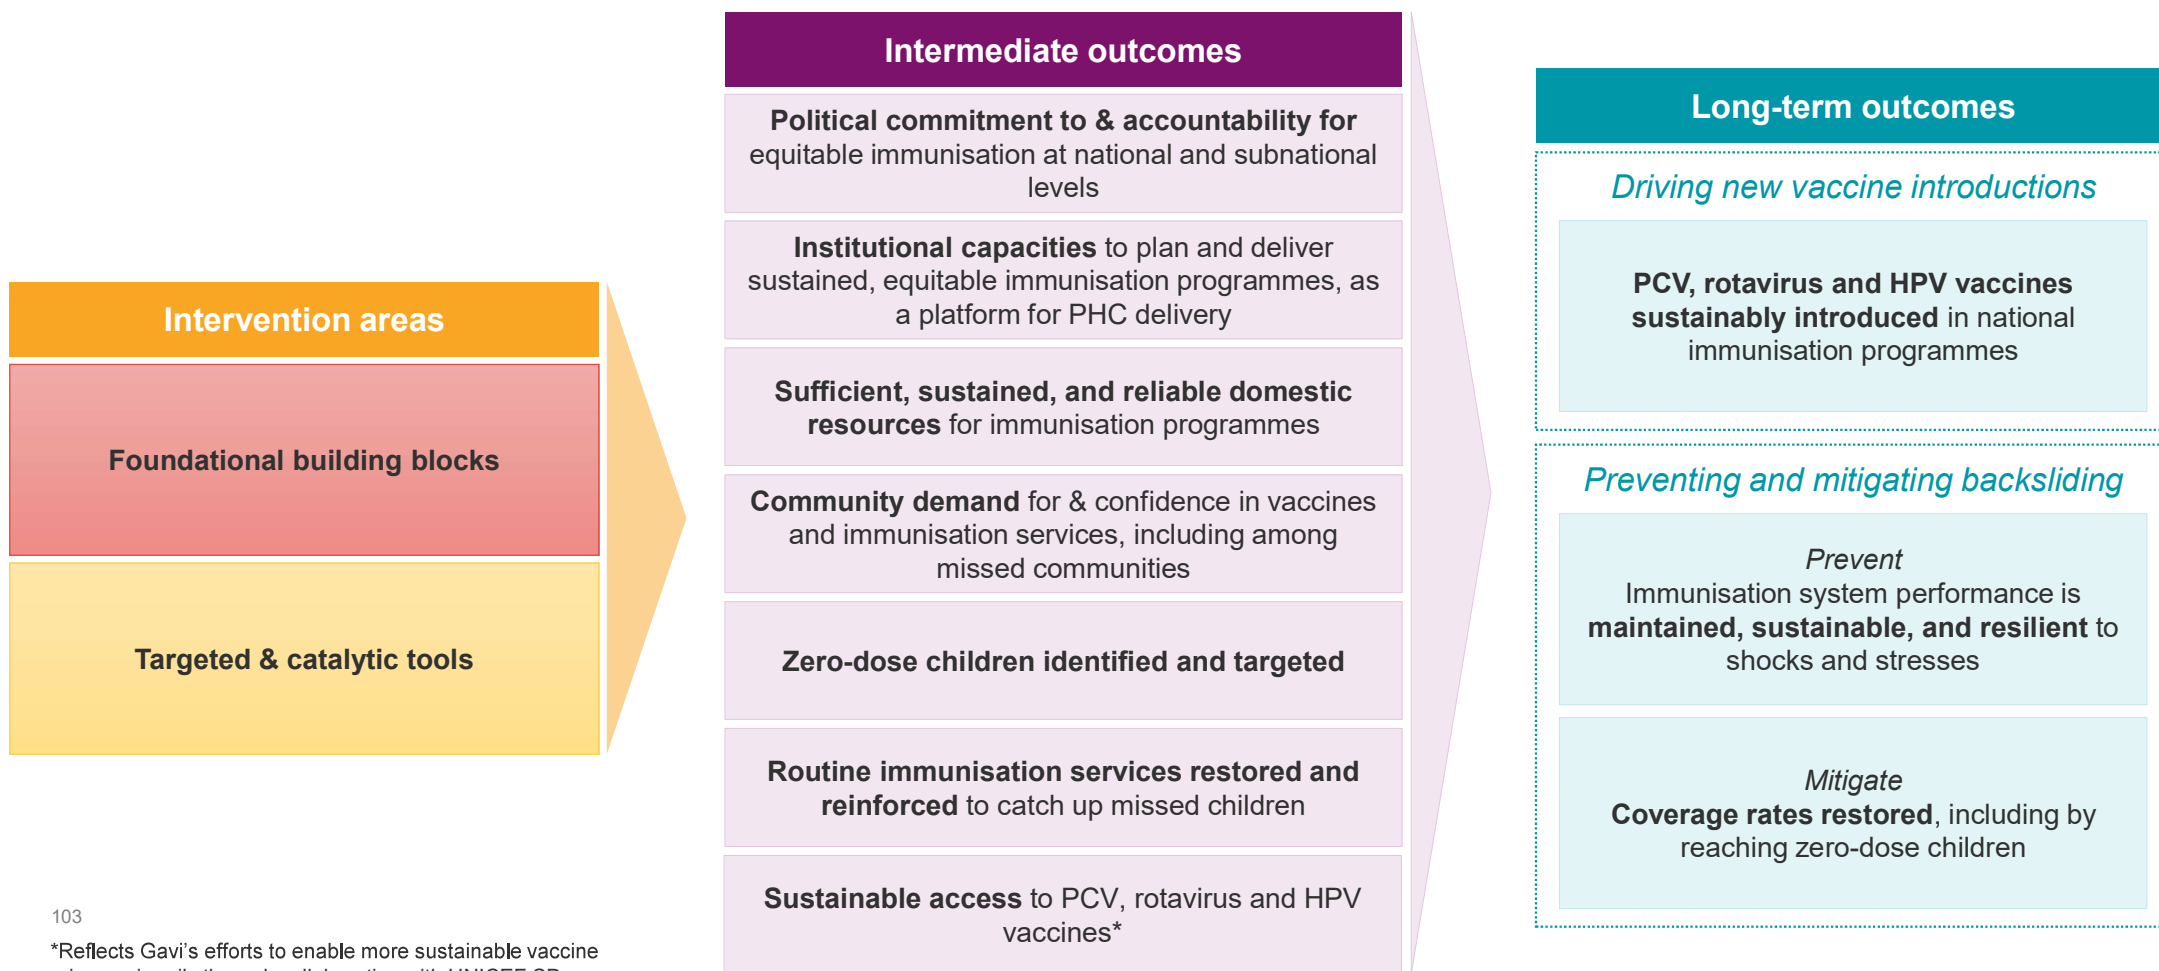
Intervention areas

Foundational building blocks

Targeted & catalytic tools

Intermediate outcomes

Political commitment to & accountability for equitable immunisation at national and subnational levels

Institutional capacities to plan and deliver sustained, equitable immunisation programmes, as a platform for PHC delivery

Sufficient, sustained, and reliable domestic resources for immunisation programmes

Community demand for & confidence in vaccines and immunisation services, including among missed communities

Zero-dose children identified and targeted

Routine immunisation services restored and reinforced to catch up missed children

Sustainable access to PCV, rotavirus and HPV vaccines*

Long-term outcomes

Driving new vaccine introductions

PCV, rotavirus and HPV vaccines sustainably introduced in national immunisation programmes

Preventing and mitigating backsliding

Prevent
Immunisation system performance is maintained, sustainable, and resilient to shocks and stresses

Mitigate
Coverage rates restored, including by reaching zero-dose children

103

*Reflects Gavi's efforts to enable more sustainable vaccine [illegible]